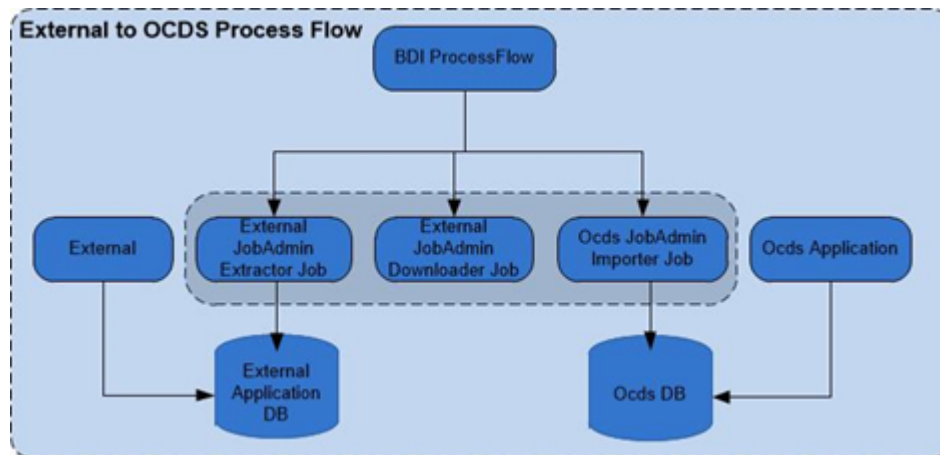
External to OCDS Process Flow

BDI ProcessFlow

External

External JobAdmin Extractor Job

External JobAdmin Downloader Job

Ocds JobAdmin Importer Job

Ocds Application

External Application DB

Ocds DB